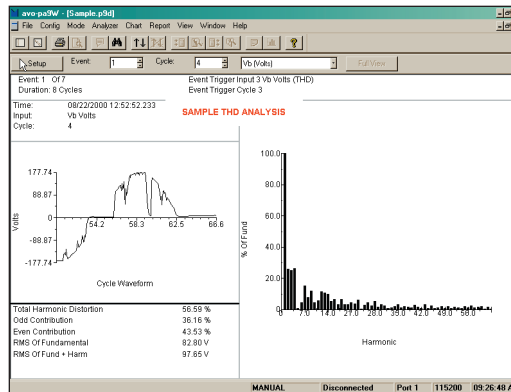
avo-pa9W - [Sample.p9d]

File Config Mode Analyzer Chart Report View Window Help

Setup Event: 1 Cycle: 4 Vb (Volts) Full View

Event: 1 Of 7
Duration: 8 Cycles

Event Trigger Input 3 Vb Volts (THD)
Event Trigger Cycle 3

Time: 08/22/2000 12:52:52.233
Input: Vb Volts
Cycle: 4

SAMPLE THD ANALYSIS

177.74
88.87
0
-88.87
-177.74

54.2 58.3 62.5 66.6

Volts

Cycle Waveform

100.0
80.0
60.0
40.0
20.0
0.0

% Of Fund

7.0 14.0 21.0 28.0 35.0 42.0 49.0 56.0

Harmonic

| | |
|---|---|
| Total Harmonic Distortion | 56.59 % |
| Odd Contribution | 36.16 % |
| Even Contribution | 43.53 % |
| RMS Of Fundamental | 82.80 V |
| RMS Of Fund + Harm | 97.65 V |

MANUAL Disconnected Port 1 115200 09:26:48 A